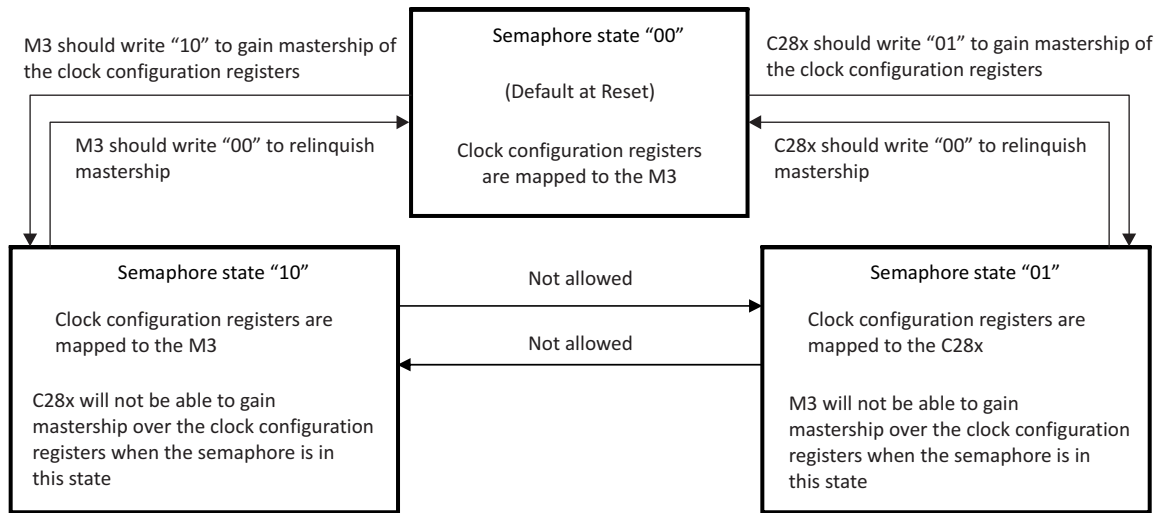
M3 should write “10” to gain mastership of the clock configuration registers

Semaphore state “00”

(Default at Reset)

Clock configuration registers are mapped to the M3

C28x should write “01” to gain mastership of the clock configuration registers

M3 should write “00” to relinquish mastership

C28x should write “00” to relinquish mastership

Semaphore state “10”

Clock configuration registers are mapped to the M3

C28x will not be able to gain mastership over the clock configuration registers when the semaphore is in this state

Not allowed

Not allowed

Semaphore state “01”

Clock configuration registers are mapped to the C28x

M3 will not be able to gain mastership over the clock configuration registers when the semaphore is in this state